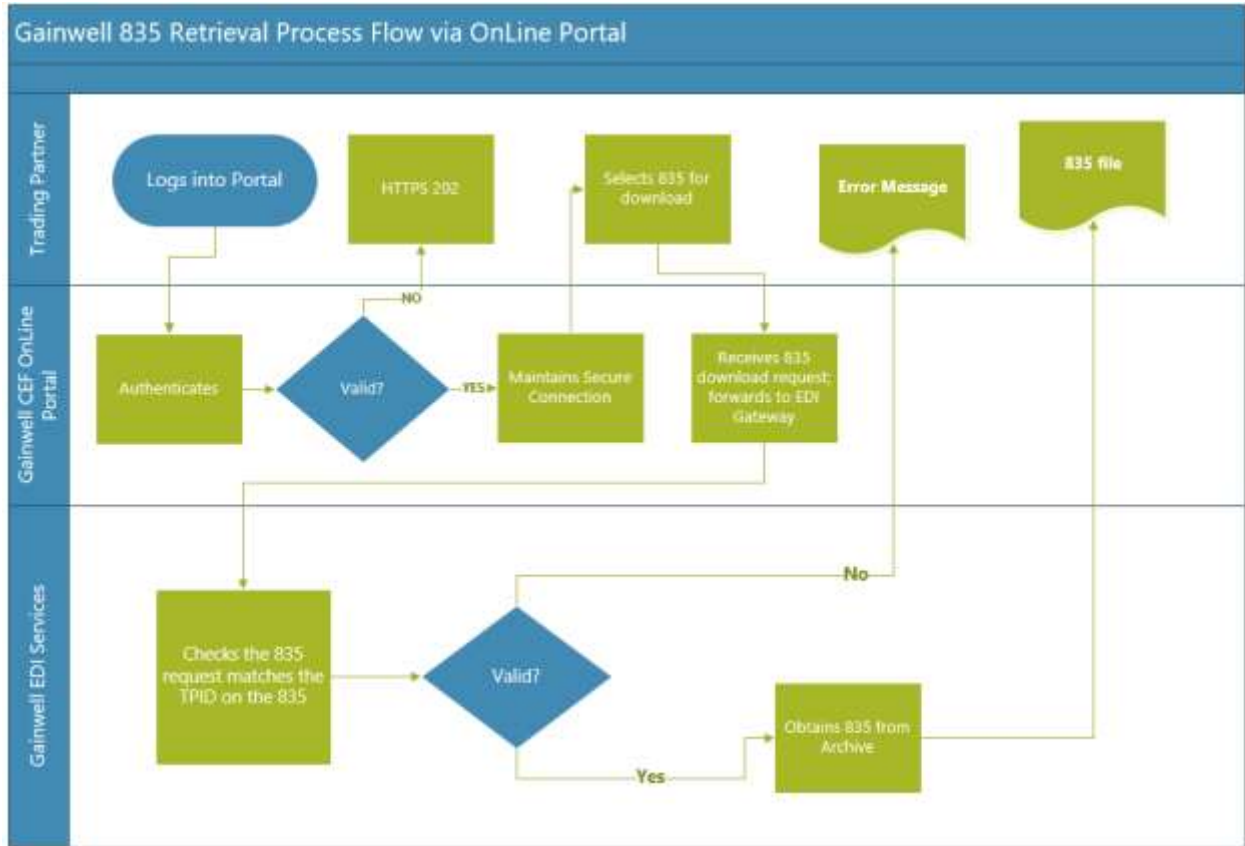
Gainwell 835 Retrieval Process Flow via OnLine Portal

Trading Partner

Logs into Portal

HTTPS 202

Selects 835 for download

Error Message

835 file

Gainwell CEF OnLine Portal

NO

Authenticates

Valid?

YES

Maintains Secure Connection

Receives 835 download request; forwards to EDI Gateway

Gainwell EDI Services

No

Checks the 835 request matches the TPID on the 835

Valid?

Obtains 835 from Archive

Yes